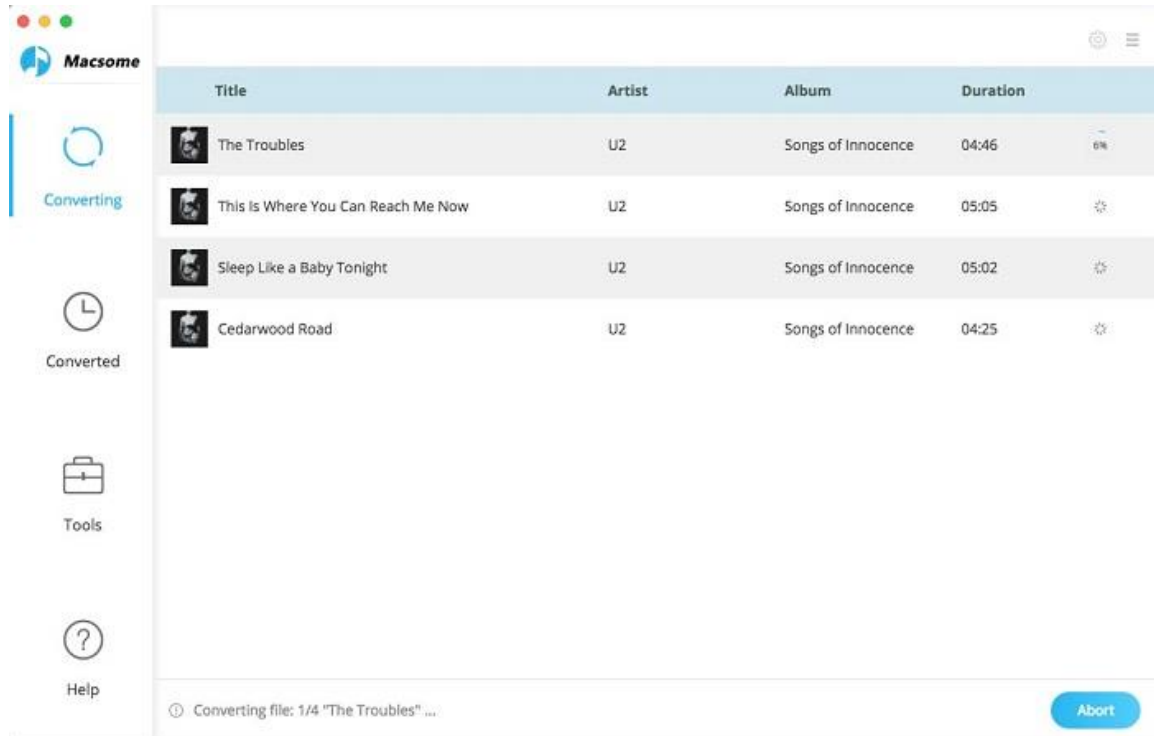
Macsome

Converting

Converted

Tools

Help

| Title | Artist | Album | Duration | |
|---|---|---|---|---|
| The Troubles | U2 | Songs of Innocence | 04:46 | 6% |
| This Is Where You Can Reach Me Now | U2 | Songs of Innocence | 05:05 | |
| Sleep Like a Baby Tonight | U2 | Songs of Innocence | 05:02 | |
| Cedarwood Road | U2 | Songs of Innocence | 04:25 | |

Converting file: 1/4 "The Troubles" ...

Abort